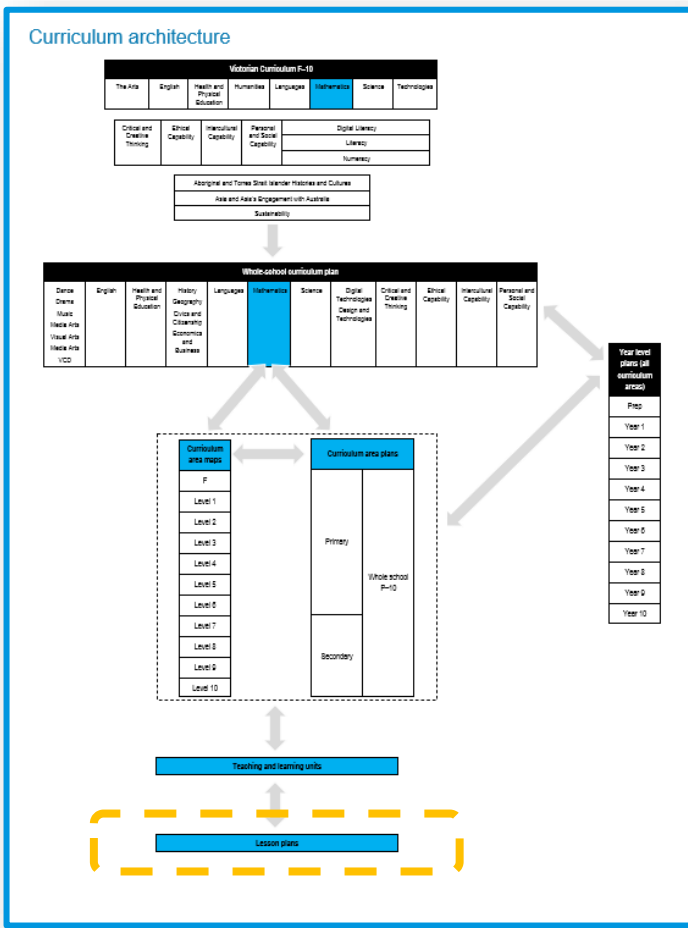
Curriculum architecture

Victorian Curriculum F–10

| The Arts | English | Health and Physical Education | Humanities | Languages | Mathematics | Science | Technologies |
|---|---|---|---|---|---|---|---|

| Critical and Creative Thinking | Ethical Capability | Intercultural Capability | Personal and Social Capability | Digital Literacy |
|---|---|---|---|---|
| | | | | Literacy |
| | | | | Numeracy |

Aboriginal and Torres Strait Islander Histories and Cultures

Asia and Asia's Engagement with Australia

Sustainability

Whole-school curriculum plan

| Dance Drama Music Media Arts Visual Arts Media Arts VCD | English | Health and Physical Education | History Geography Civics and Citizenship Economics and Business | Languages | Mathematics | Science | Digital Technologies Design and Technologies | Critical and Creative Thinking | Ethical Capability | Intercultural Capability | Personal and Social Capability |
|---|---|---|---|---|---|---|---|---|---|---|---|

Year level plans (all curriculum areas)

Prep
Year 1
Year 2
Year 3
Year 4
Year 5
Year 6
Year 7
Year 8
Year 9
Year 10

Curriculum area maps

F
Level 1
Level 2
Level 3
Level 4
Level 5
Level 6
Level 7
Level 8
Level 9
Level 10

Curriculum area plans

Primary

Secondary

Whole school F–10

Teaching and learning units

Lesson plans